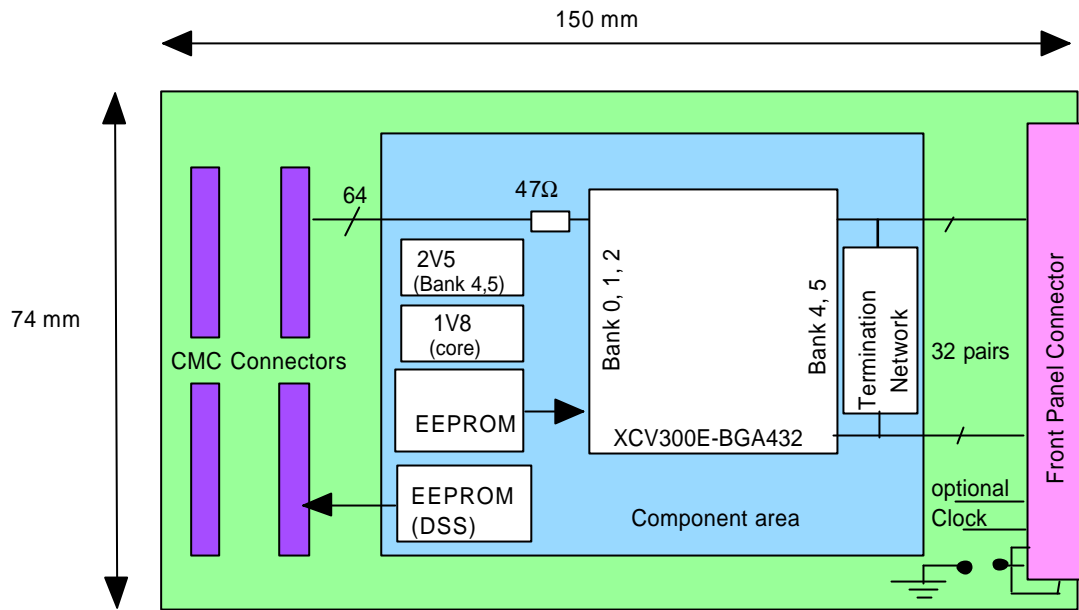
150 mm

74 mm

64

47Ω

2V5
(Bank 4,5)

1V8
(core)

CMC Connectors

EEPROM

EEPROM
(DSS)

Bank 0, 1, 2

Bank 4, 5

XCV300E-BGA432

Termination
Network

32 pairs

Component area

optional
Clock

Front Panel Connector